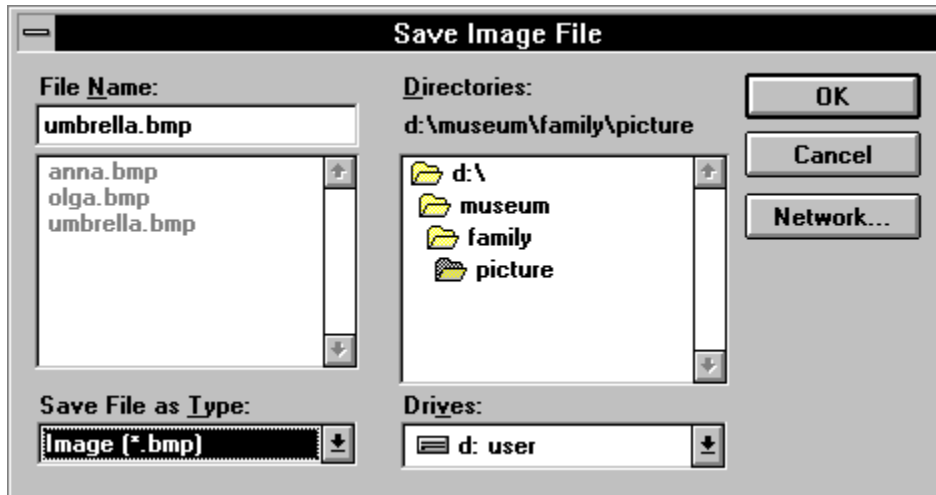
Save Image File

File Name:

umbrella.bmp

anna.bmp
olga.bmp
umbrella.bmp

Save File as Type:

Image (*.bmp)

Directories:

d:\museum\family\picture

d:\
museum
family
picture

Drives:

d: user

OK

Cancel

Network...